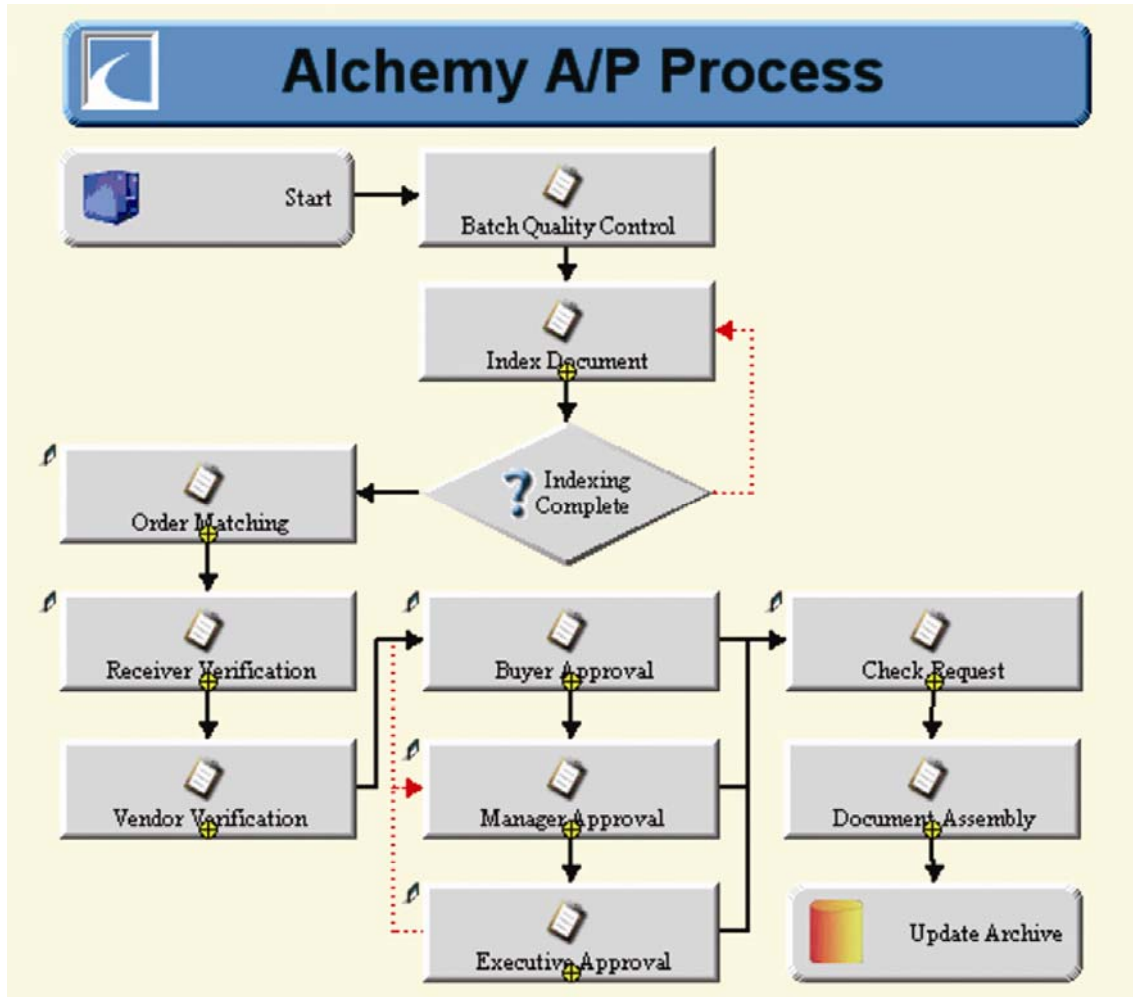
Alchemy A/P Process

Start

Batch Quality Control

Index Document

Indexing Complete

Order Matching

Receiver Verification

Vendor Verification

Buyer Approval

Manager Approval

Executive Approval

Check Request

Document Assembly

Update Archive